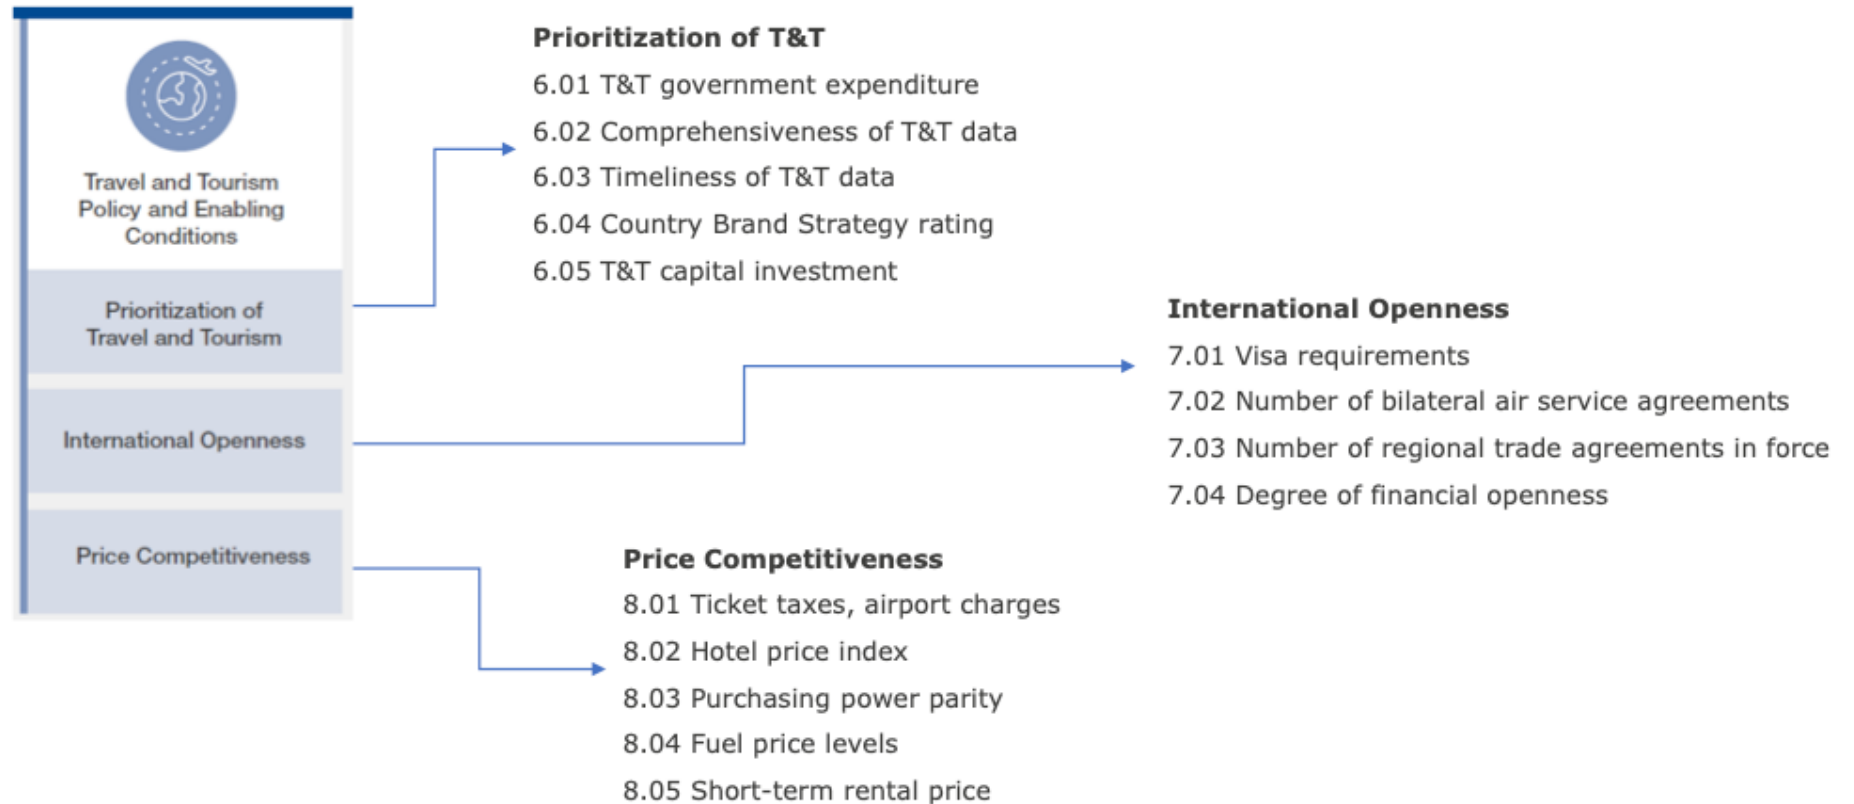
Travel and Tourism Policy and Enabling Conditions

Prioritization of Travel and Tourism

International Openness

Price Competitiveness

Prioritization of T&T
6.01 T&T government expenditure
6.02 Comprehensiveness of T&T data
6.03 Timeliness of T&T data
6.04 Country Brand Strategy rating
6.05 T&T capital investment

International Openness
7.01 Visa requirements
7.02 Number of bilateral air service agreements
7.03 Number of regional trade agreements in force
7.04 Degree of financial openness

Price Competitiveness
8.01 Ticket taxes, airport charges
8.02 Hotel price index
8.03 Purchasing power parity
8.04 Fuel price levels
8.05 Short-term rental price